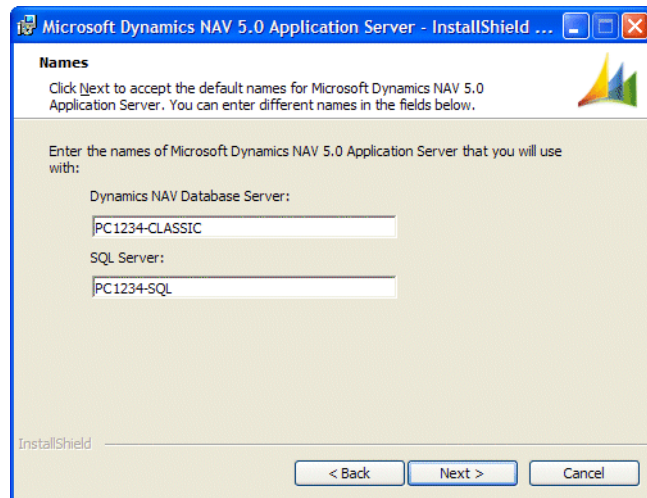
Microsoft Dynamics NAV 5.0 Application Server - InstallShield ...

Names

Click Next to accept the default names for Microsoft Dynamics NAV 5.0 Application Server. You can enter different names in the fields below.

Enter the names of Microsoft Dynamics NAV 5.0 Application Server that you will use with:

Dynamics NAV Database Server:

PC1234-CLASSIC

SQL Server:

PC1234-SQL

InstallShield

< Back

Next >

Cancel